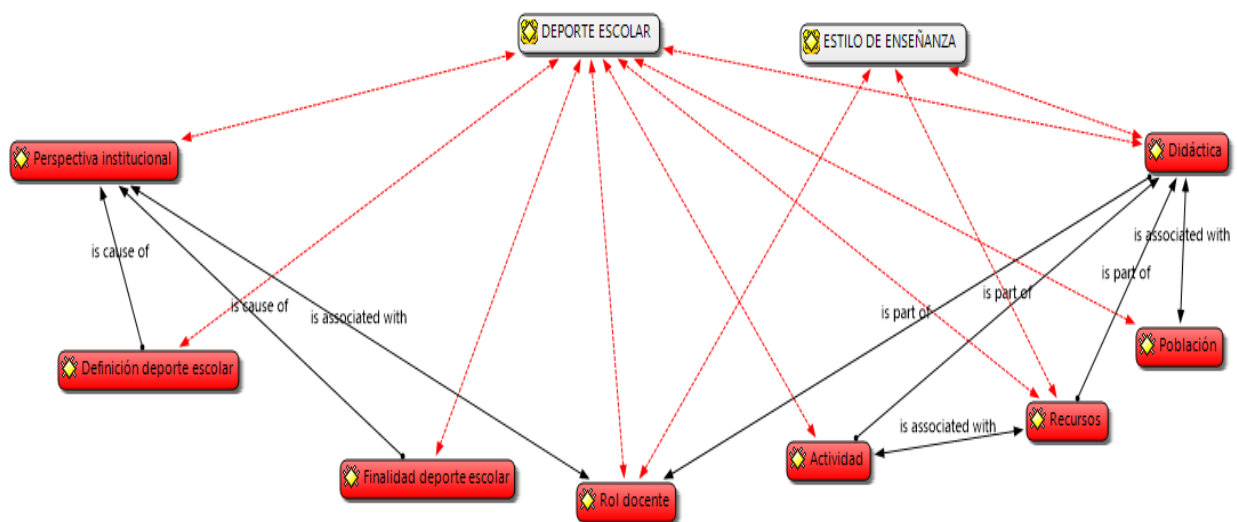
DEPORTE ESCOLAR

ESTILO DE ENSEÑANZA

Perspectiva institucional

Didáctica

is cause of

is cause of

is associated with

is associated with

is part of

is part of

is part of

Población

Definición deporte escolar

is associated with

Recursos

Actividad

Finalidad deporte escolar

Rol docente